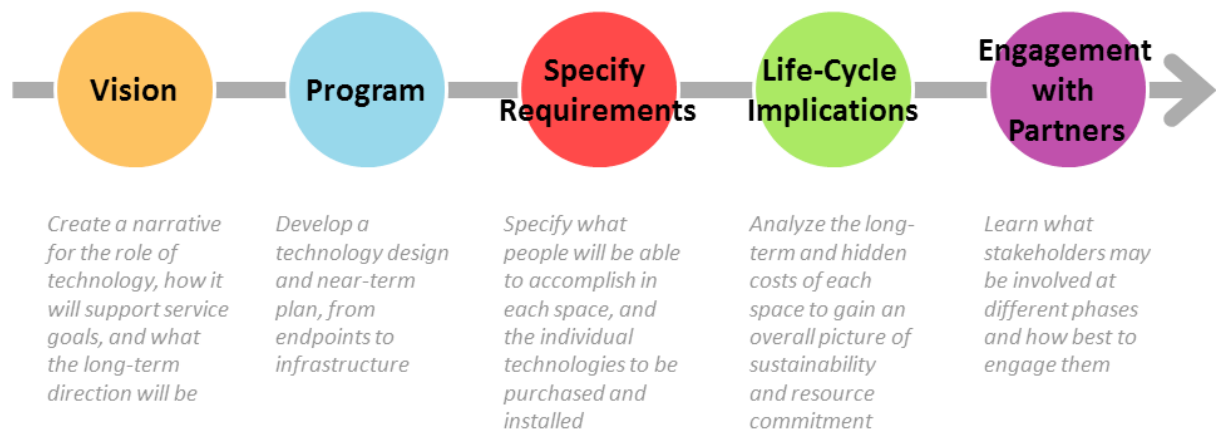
Vision

Program

Specify Requirements

Life-Cycle Implications

Engagement with Partners

Create a narrative for the role of technology, how it will support service goals, and what the long-term direction will be

Develop a technology design and near-term plan, from endpoints to infrastructure

Specify what people will be able to accomplish in each space, and the individual technologies to be purchased and installed

Analyze the long-term and hidden costs of each space to gain an overall picture of sustainability and resource commitment

Learn what stakeholders may be involved at different phases and how best to engage them